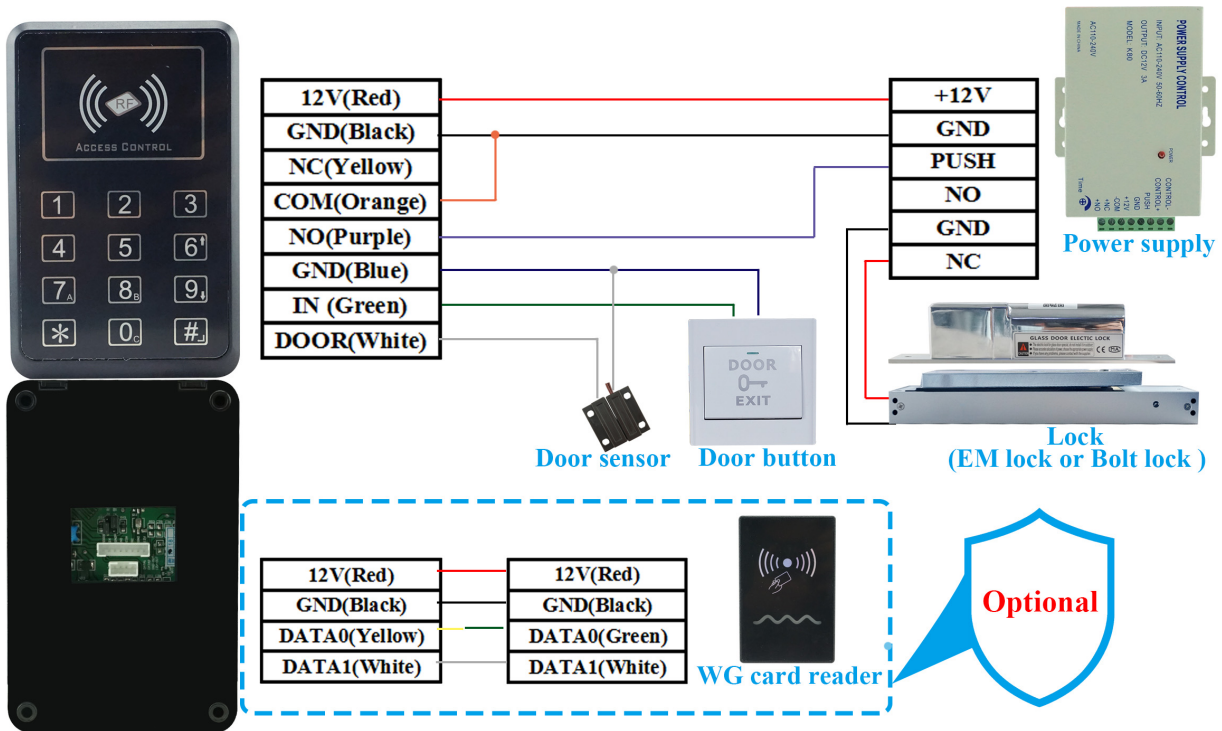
RF
ACCESS CONTROL

1 2 3
4 5 6
7 8 9
* 0 #

| 12V(Red) |
| GND(Black) |
| NC(Yellow) |
| COM(Orange) |
| NO(Purple) |
| GND(Blue) |
| IN (Green) |
| DOOR(White) |

| +12V |
| GND |
| PUSH |
| NO |
| GND |
| NC |

POWER SUPPLY CONTROL
INPUT AC110-240V 50-60HZ
OUTPUT DC12V 3A
MODEL K80
AC110-240V
POWER
Time
CONTROL- CONTROL+ PUSH GND +12V COM NC +NO

Power supply

GLASS DOOR ELECTRIC LOCK

DOOR
EXIT

Door sensor

Door button

Lock
(EM lock or Bolt lock )

| 12V(Red) |
| GND(Black) |
| DATA0(Yellow) |
| DATA1(White) |

| 12V(Red) |
| GND(Black) |
| DATA0(Green) |
| DATA1(White) |

WG card reader

Optional